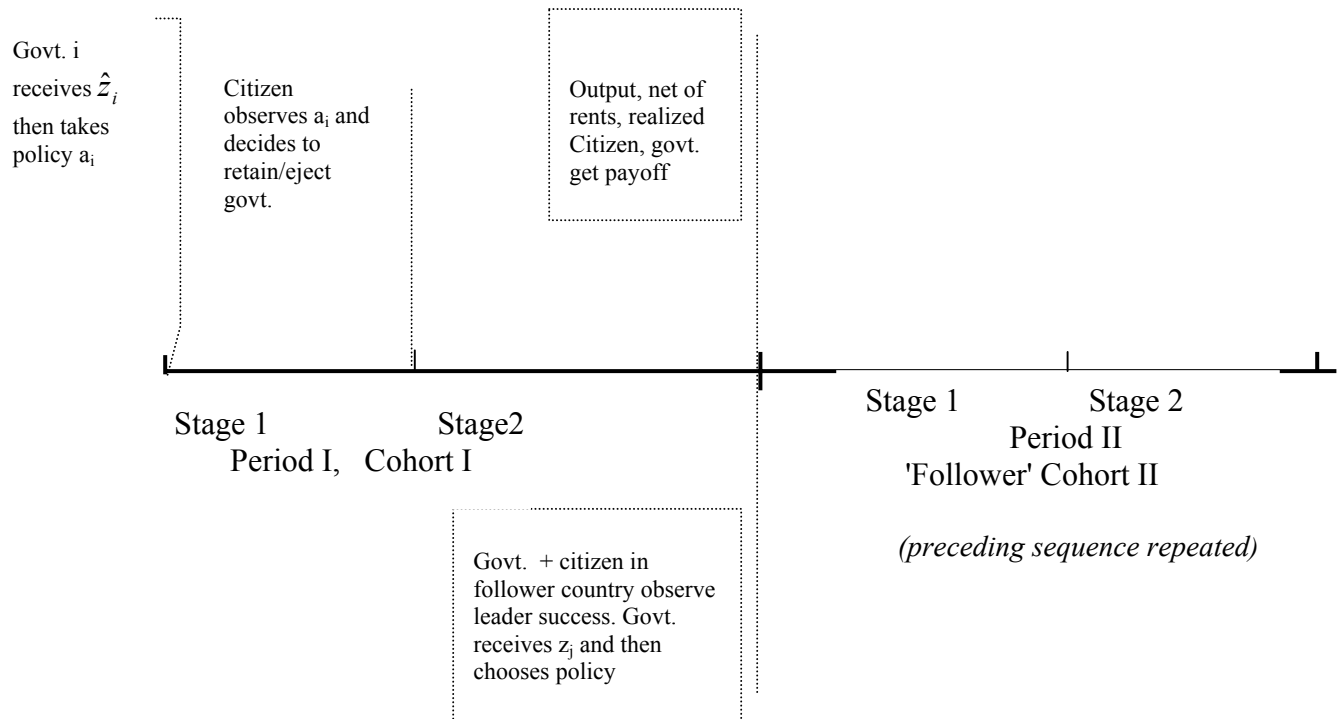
Govt. i receives $\hat{z}_i$ then takes policy $a_i$

Citizen observes $a_i$ and decides to retain/eject govt.

Output, net of rents, realized Citizen, govt. get payoff

Stage 1

Stage2

Period I, Cohort I

Stage 1

Stage 2

Period II

'Follower' Cohort II

Govt. + citizen in follower country observe leader success. Govt. receives $z_j$ and then chooses policy

*(preceding sequence repeated)*